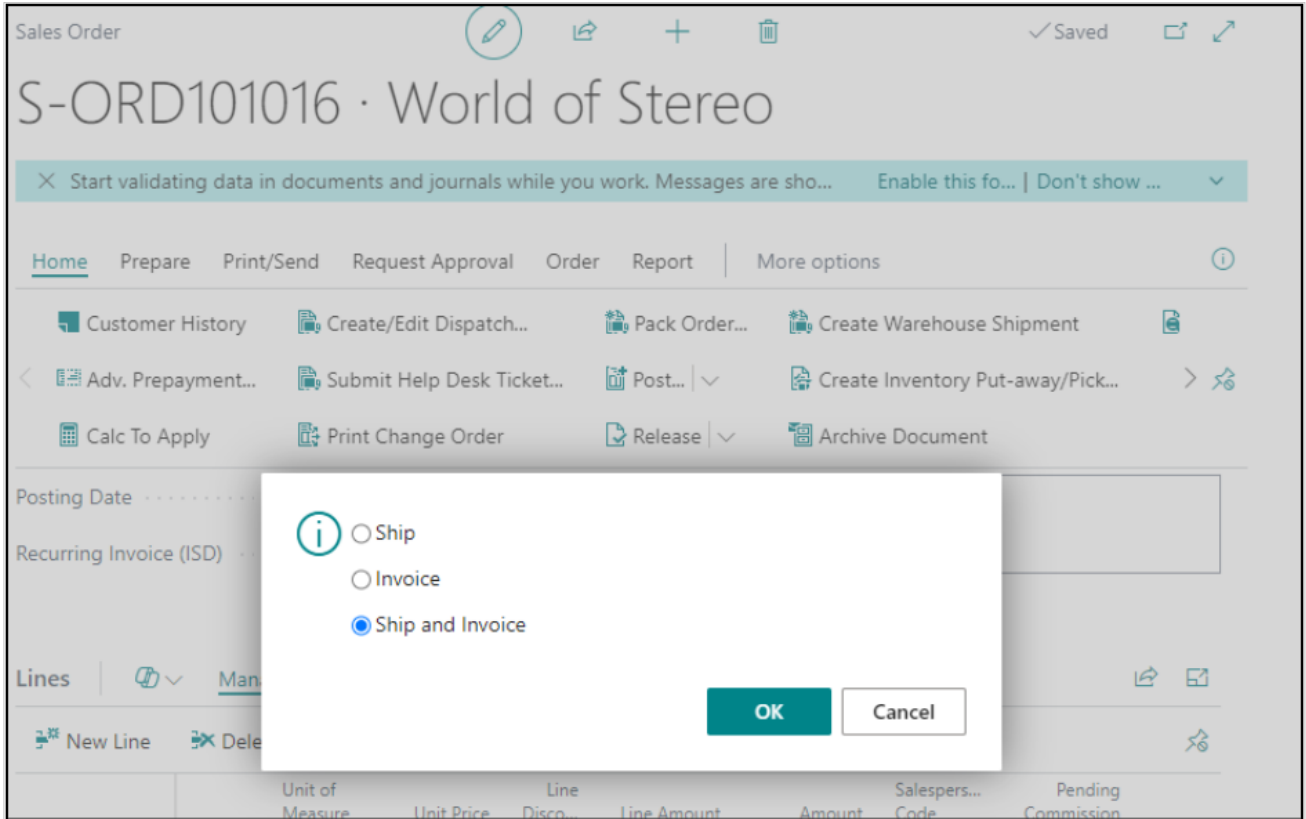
Sales Order

✓Saved

S-ORD101016 · World of Stereo

Start validating data in documents and journals while you work. Messages are sho... Enable this fo... | Don't show ...

Home Prepare Print/Send Request Approval Order Report More options

Customer History
Create/Edit Dispatch...
Pack Order...
Create Warehouse Shipment

Adv. Prepayment...
Submit Help Desk Ticket...
Post...
Create Inventory Put-away/Pick...

Calc To Apply
Print Change Order
Release
Archive Document

Posting Date

Recurring Invoice (ISD)

Ship

Invoice

Ship and Invoice

OK

Cancel

Lines Man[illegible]

New Line Dele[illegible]

| Unit of Measure | Unit Price | Line Disco... | Line Amount | Amount | Salespers... Code | Pending Commission |
|---|---|---|---|---|---|---|